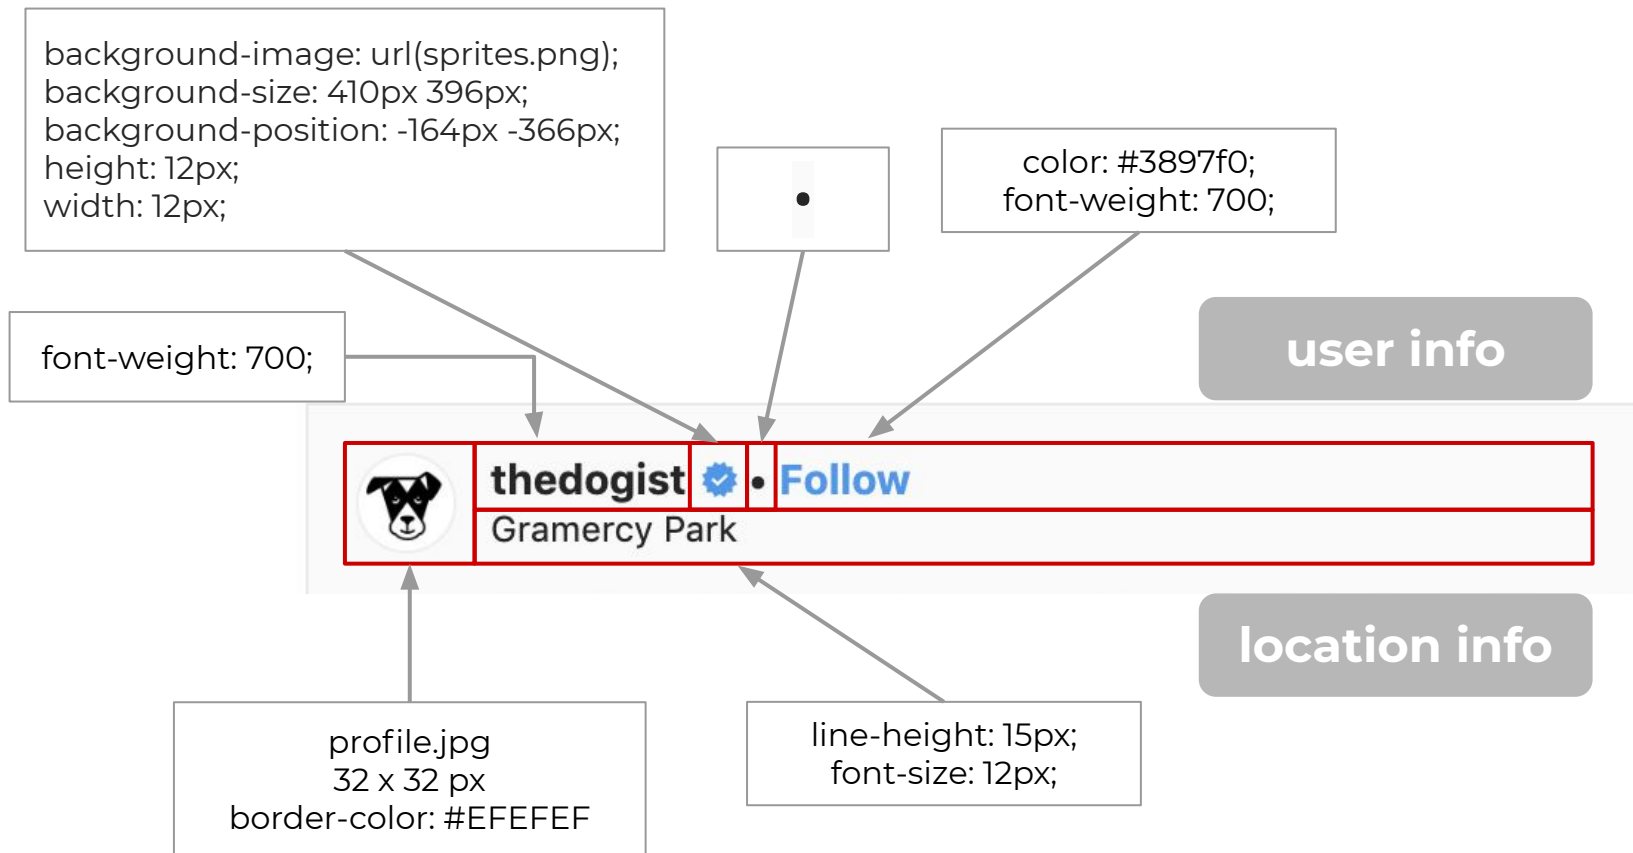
background-image: url(sprites.png);
background-size: 410px 396px;
background-position: -164px -366px;
height: 12px;
width: 12px;

•

color: #3897f0;
font-weight: 700;

font-weight: 700;

user info

thedogist • Follow
Gramercy Park

location info

profile.jpg
32 x 32 px
border-color: #EFEFEF

line-height: 15px;
font-size: 12px;